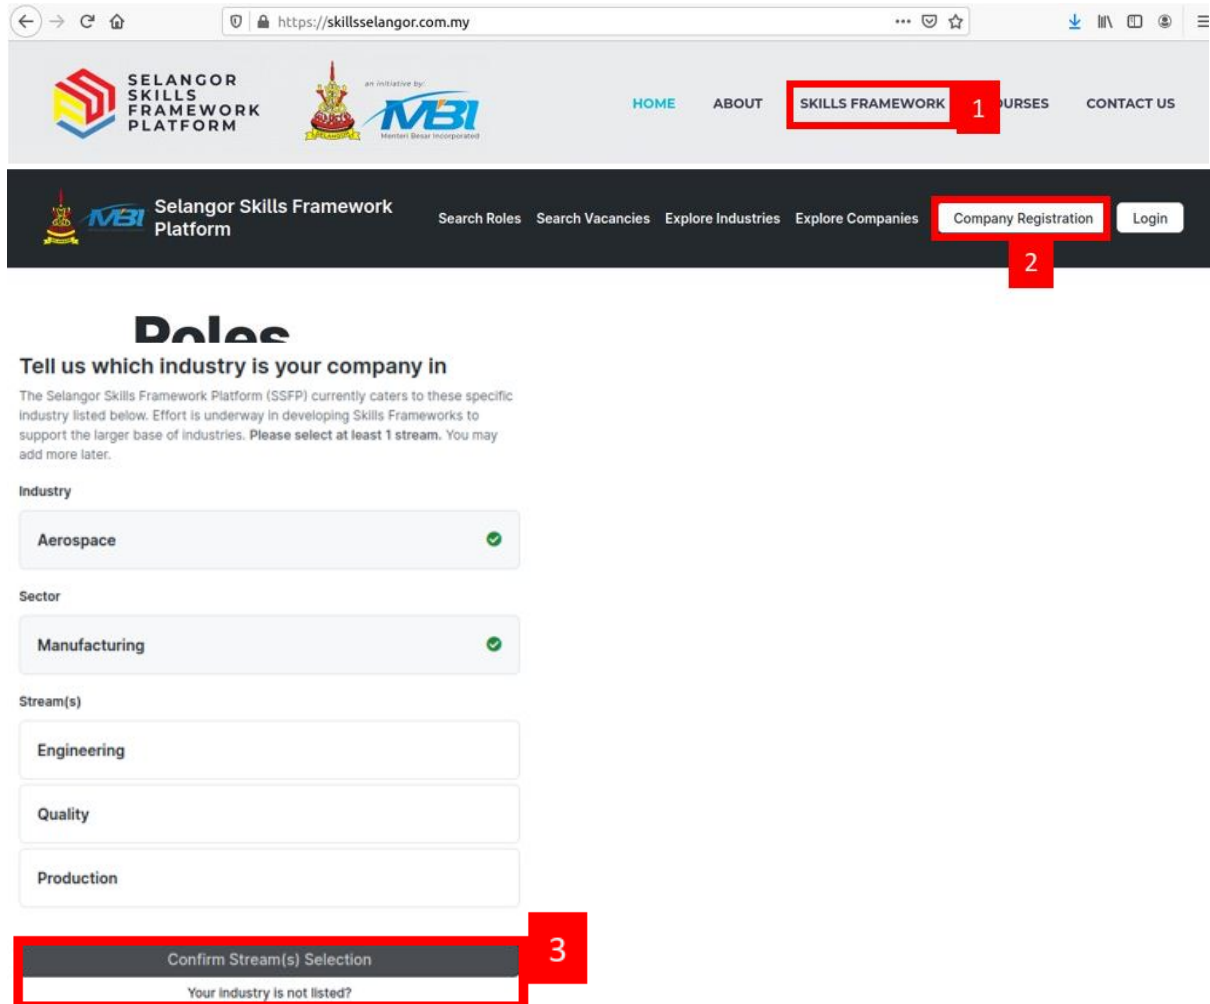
https://skillsselangor.com.my

SELANGOR SKILLS FRAMEWORK PLATFORM

an initiative by:
MBI
Menteri Besar Incorporated

HOME ABOUT SKILLS FRAMEWORK 1 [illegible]URSES CONTACT US

MBI Selangor Skills Framework Platform

Search Roles Search Vacancies Explore Industries Explore Companies Company Registration Login

2

Roles

Tell us which industry is your company in

The Selangor Skills Framework Platform (SSFP) currently caters to these specific industry listed below. Effort is underway in developing Skills Frameworks to support the larger base of industries. **Please select at least 1 stream.** You may add more later.

Industry

Aerospace

Sector

Manufacturing

Stream(s)

Engineering

Quality

Production

3

Confirm Stream(s) Selection

Your industry is not listed?